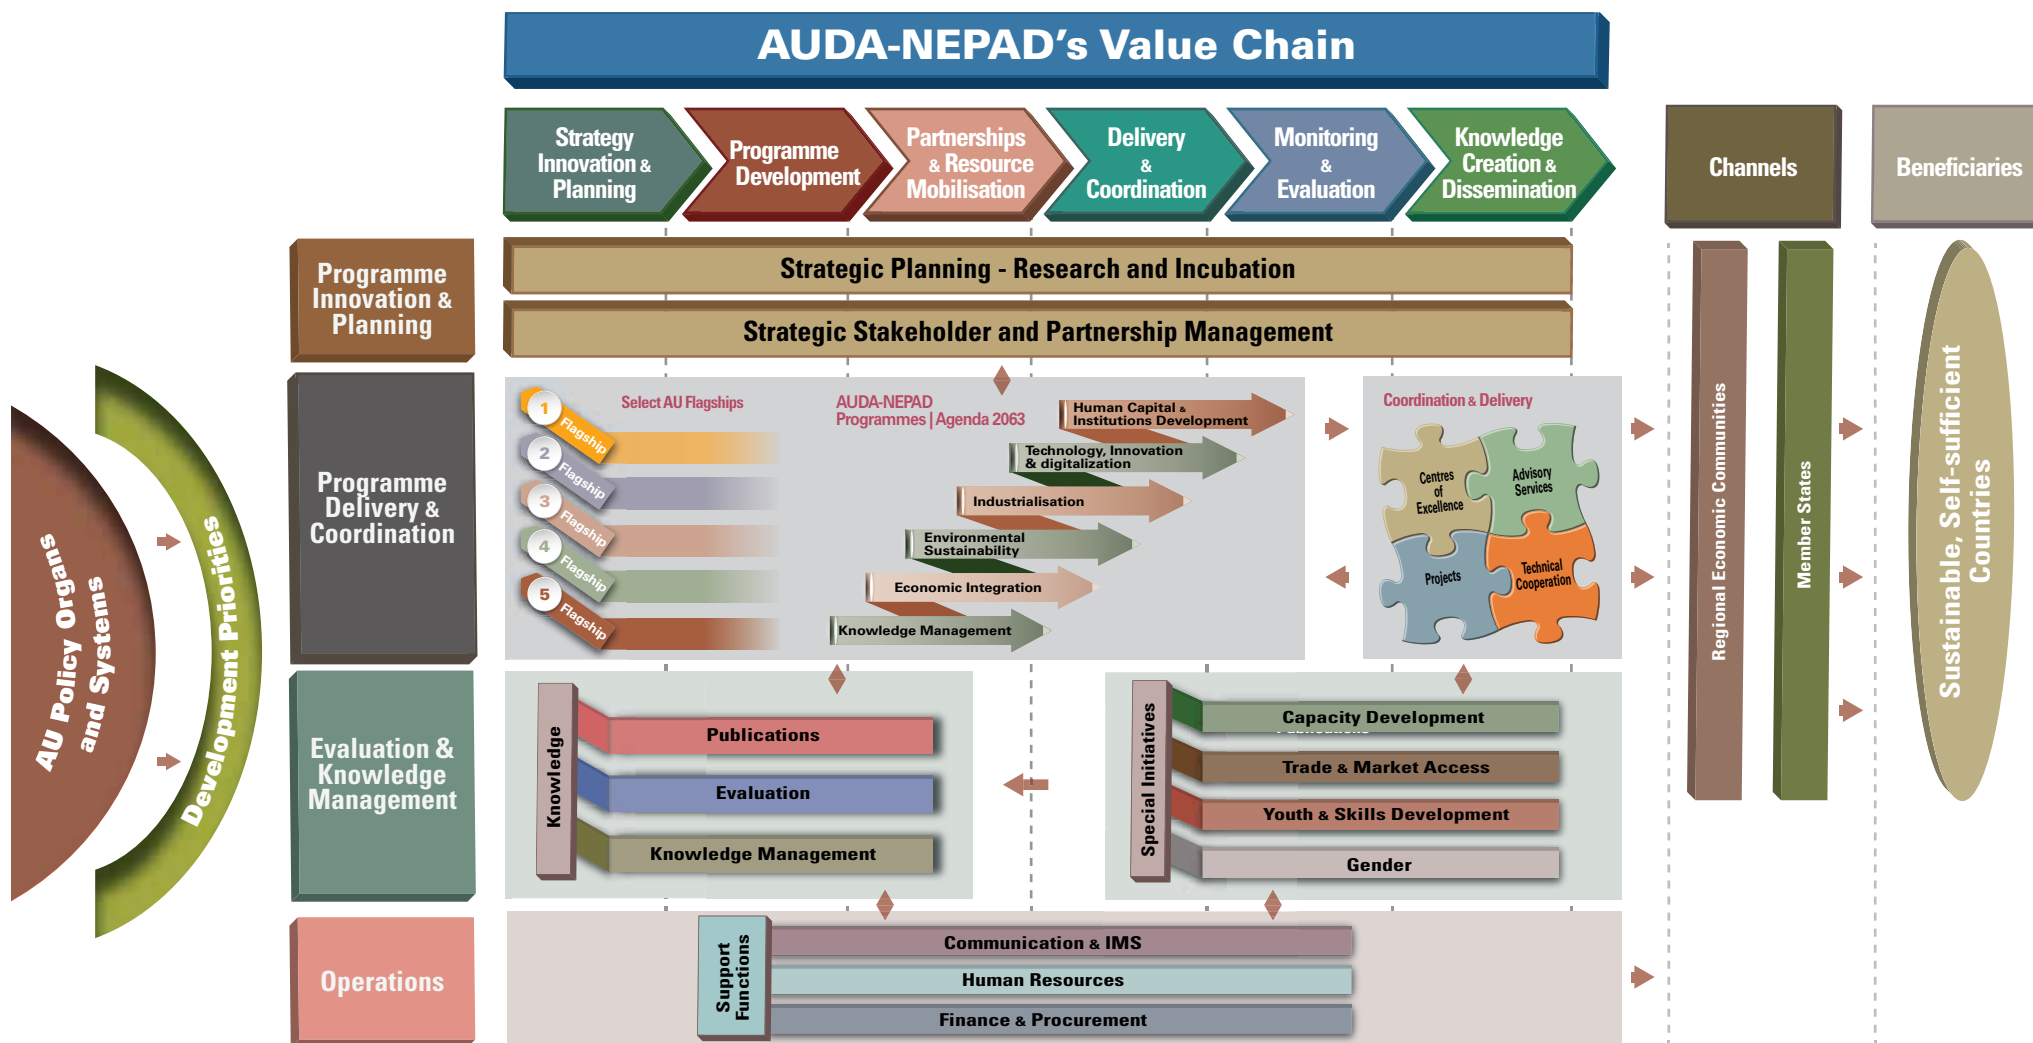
AUDA-NEPAD's Value Chain

Strategy Innovation & Planning

Programme Development

Partnerships & Resource Mobilisation

Delivery & Coordination

Monitoring & Evaluation

Knowledge Creation & Dissemination

Channels

Beneficiaries

AU Policy Organs and Systems

Development Priorities

Programme Innovation & Planning

Strategic Planning - Research and Incubation

Strategic Stakeholder and Partnership Management

Programme Delivery & Coordination

Select AU Flagships

1 Flagship
2 Flagship
3 Flagship
4 Flagship
5 Flagship

AUDA-NEPAD Programmes | Agenda 2063

Human Capital & Institutions Development

Technology, Innovation & digitalization

Industrialisation

Environmental Sustainability

Economic Integration

Knowledge Management

Coordination & Delivery

Centres of Excellence

Advisory Services

Projects

Technical Cooperation

Evaluation & Knowledge Management

Knowledge

Publications

Evaluation

Knowledge Management

Special Initiatives

Capacity Development

Trade & Market Access

Youth & Skills Development

Gender

Operations

Support Functions

Communication & IMS

Human Resources

Finance & Procurement

Regional Economic Communities

Member States

Sustainable, Self-sufficient Countries